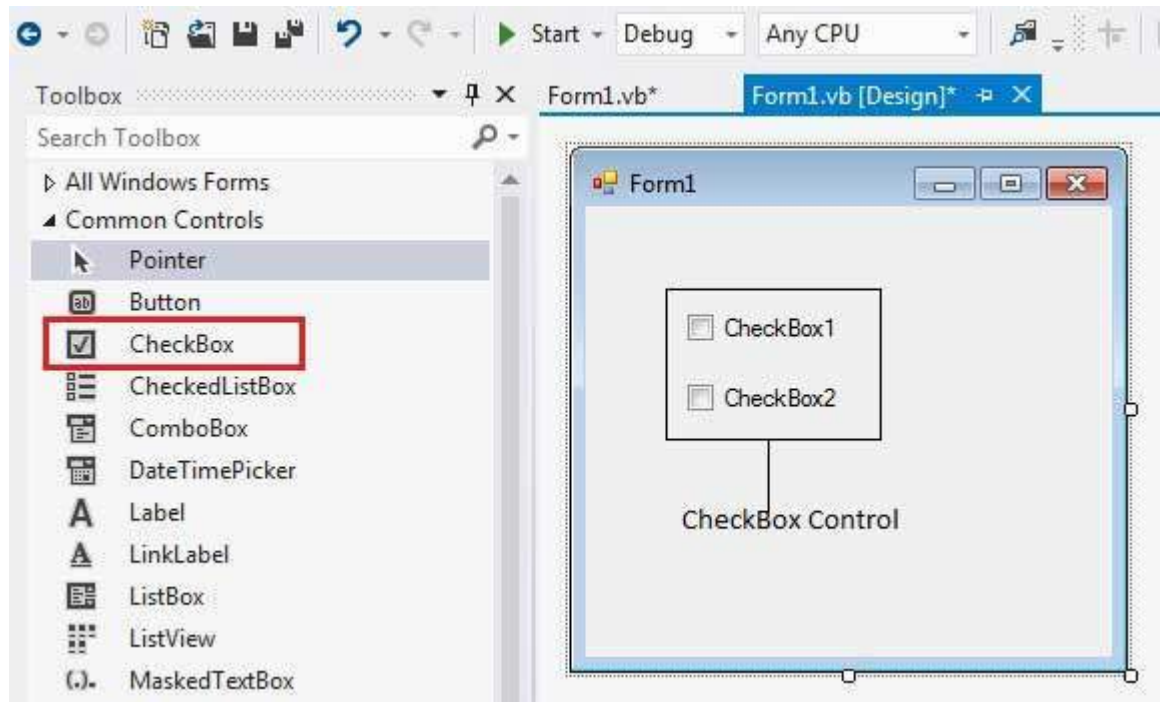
Start Debug Any CPU

Toolbox

Search Toolbox

All Windows Forms

Common Controls

Pointer

Button

CheckBox

CheckedListBox

ComboBox

DateTimePicker

Label

LinkLabel

ListBox

ListView

MaskedTextBox

Form1.vb*

Form1.vb [Design]*

Form1

CheckBox1

CheckBox2

CheckBox Control